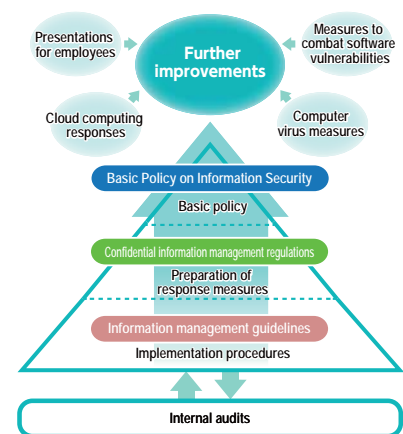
Presentations for employees

Further improvements

Measures to combat software vulnerabilities

Cloud computing responses

Computer virus measures

Basic Policy on Information Security

Basic policy

Confidential information management regulations

Preparation of response measures

Information management guidelines

Implementation procedures

Internal audits